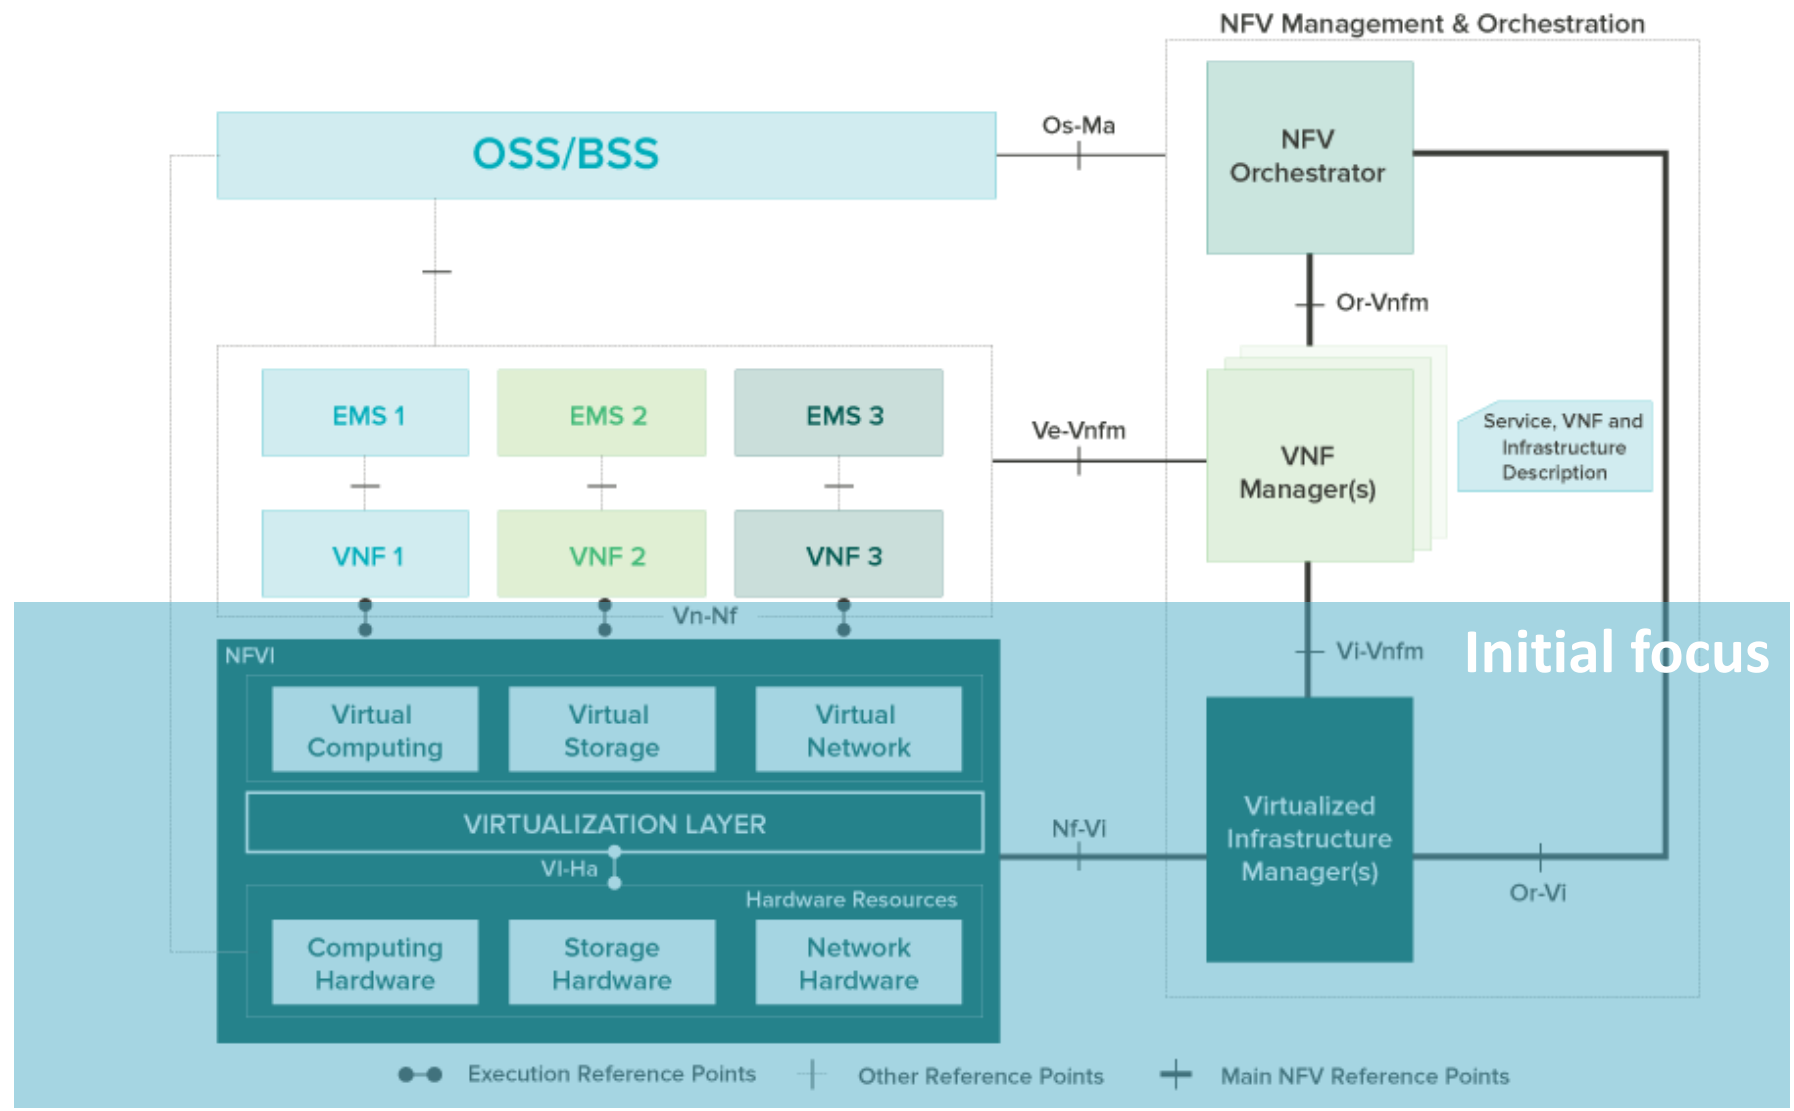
NFV Management & Orchestration

OSS/BSS

Os-Ma

NFV Orchestrator

Or-Vnfm

EMS 1

EMS 2

EMS 3

Ve-Vnfm

VNF Manager(s)

Service, VNF and Infrastructure Description

VNF 1

VNF 2

VNF 3

Vn-Nf

Vi-Vnfm

Initial focus

NFVI

Virtual Computing

Virtual Storage

Virtual Network

VIRTUALIZATION LAYER

Nf-Vi

Virtualized Infrastructure Manager(s)

Vl-Ha

Or-Vi

Hardware Resources

Computing Hardware

Storage Hardware

Network Hardware

Execution Reference Points

Other Reference Points

Main NFV Reference Points